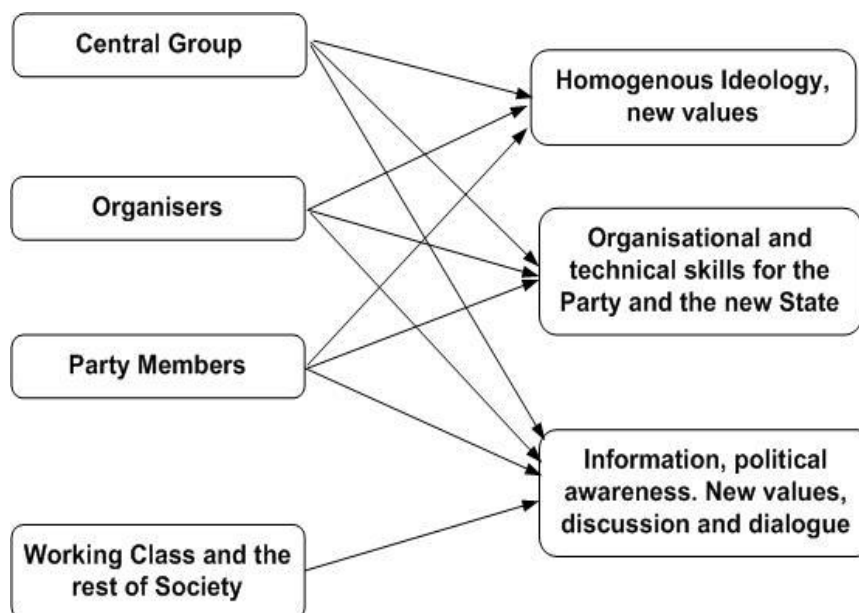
Central Group

Organisers

Party Members

Working Class and the rest of Society

Homogenous Ideology, new values

Organisational and technical skills for the Party and the new State

Information, political awareness. New values, discussion and dialogue